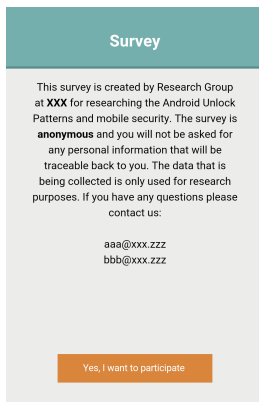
Survey

This survey is created by Research Group at XXX for researching the Android Unlock Patterns and mobile security. The survey is anonymous and you will not be asked for any personal information that will be traceable back to you. The data that is being collected is only used for research purposes. If you have any questions please contact us:

aaa@xxx.zzz
bbb@xxx.zzz

Yes, I want to participate